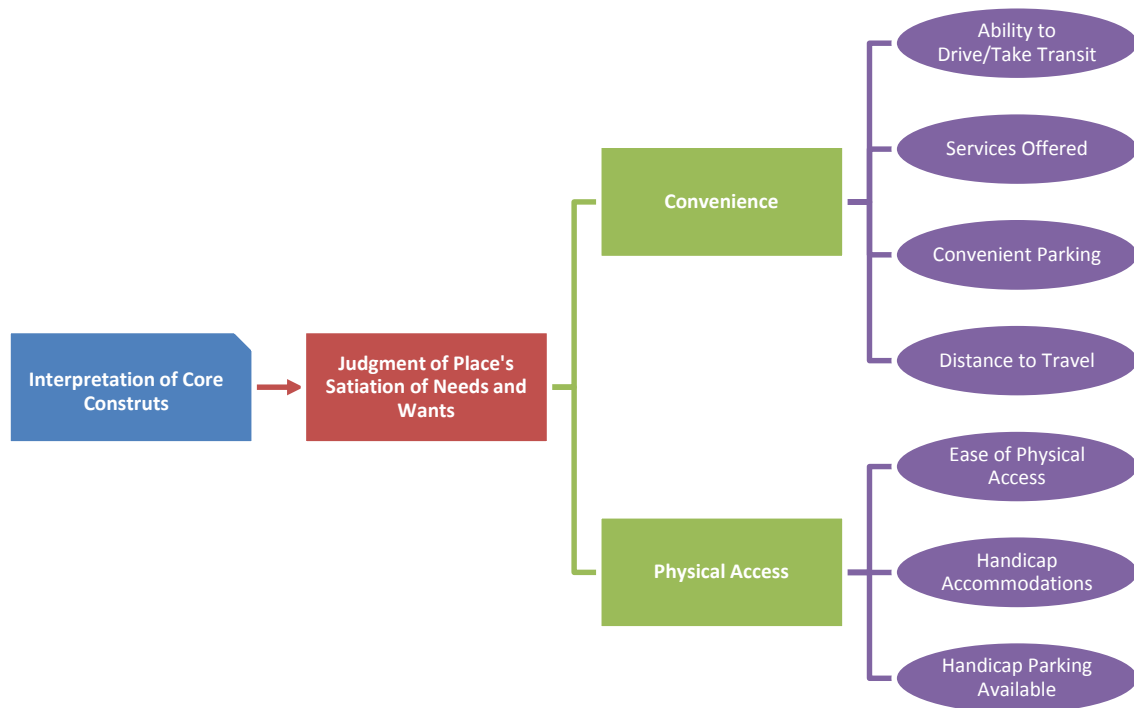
Interpretation of Core Construts

Judgment of Place's Satiation of Needs and Wants

Convenience

Physical Access

Ability to Drive/Take Transit

Services Offered

Convenient Parking

Distance to Travel

Ease of Physical Access

Handicap Accommodations

Handicap Parking Available